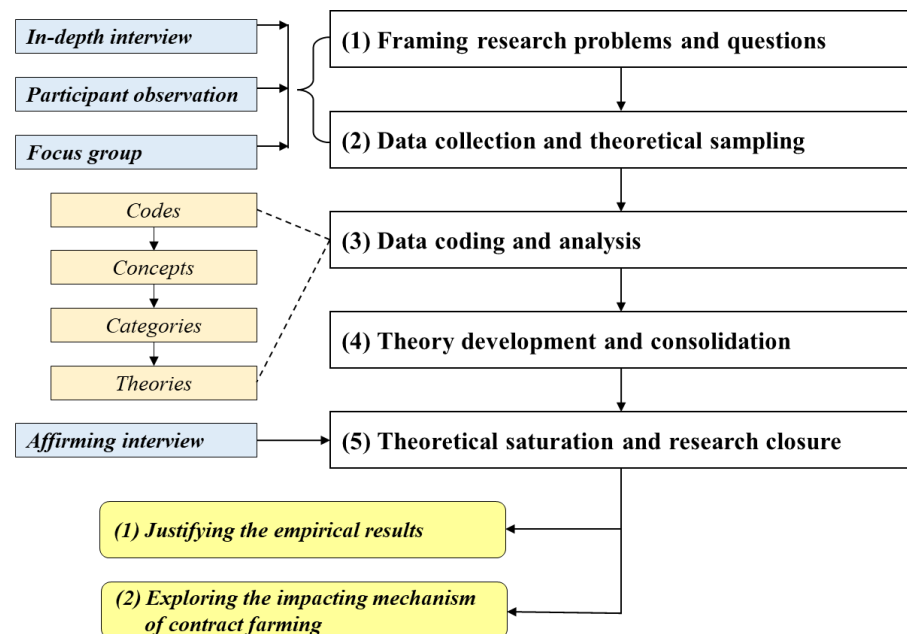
In-depth interview

Participant observation

Focus group

(1) Framing research problems and questions

(2) Data collection and theoretical sampling

Codes

Concepts

Categories

Theories

(3) Data coding and analysis

(4) Theory development and consolidation

Affirming interview

(5) Theoretical saturation and research closure

(1) Justifying the empirical results

(2) Exploring the impacting mechanism of contract farming